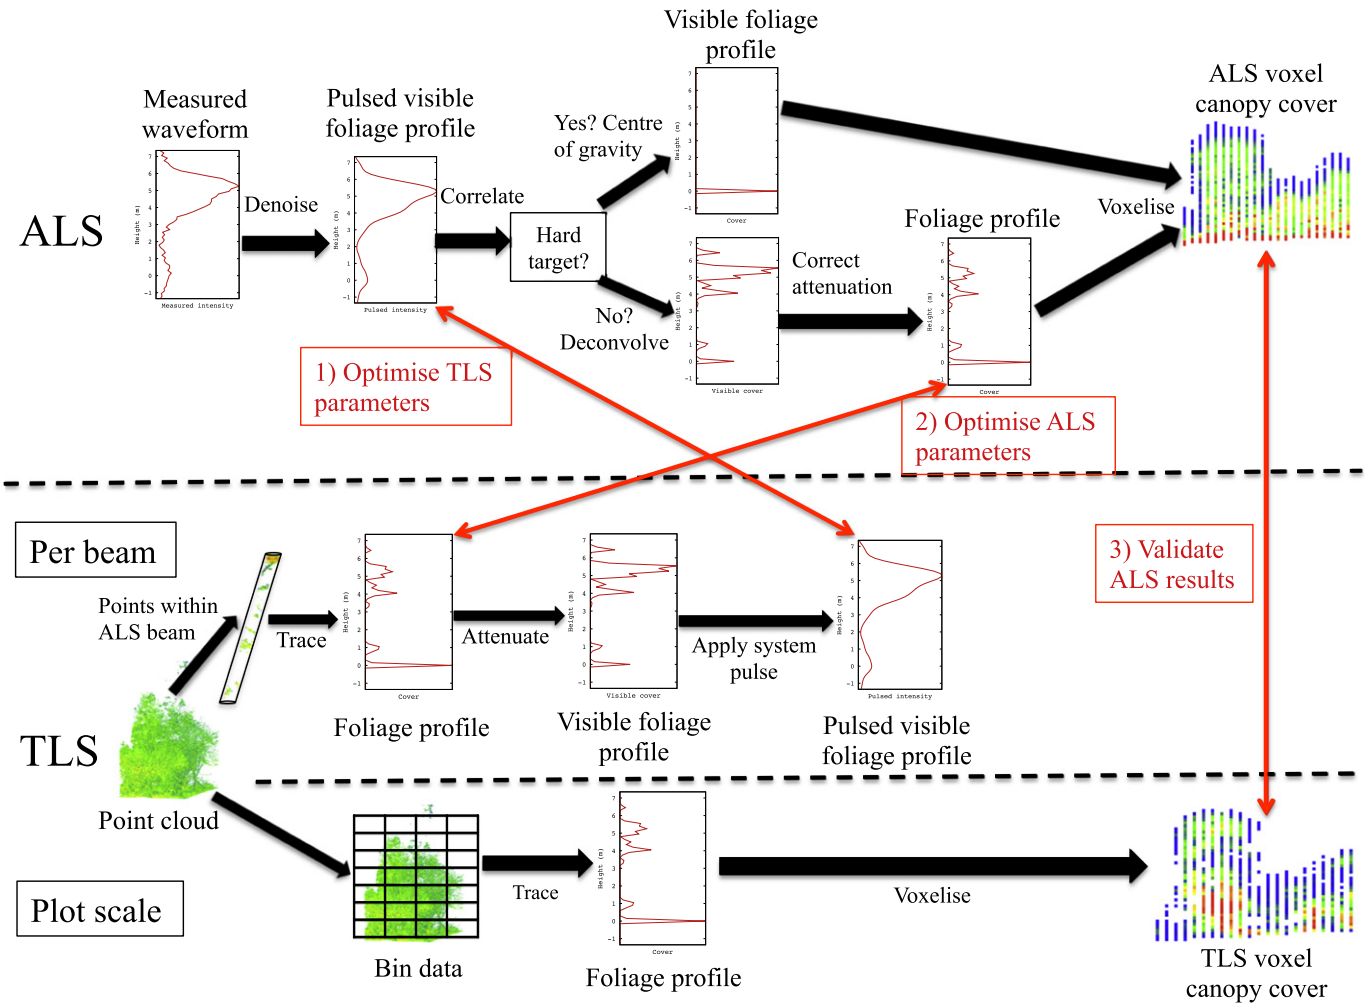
ALS

Measured waveform

Height (m)
7
6
5
4
3
2
1
0
−1
Measured intensity

Denoise

Pulsed visible foliage profile

Height (m)
7
6
5
4
3
2
1
0
−1
Pulsed intensity

Correlate

Hard target?

Yes? Centre of gravity

Visible foliage profile

Height (m)
7
6
5
4
3
2
1
0
−1
Cover

No? Deconvolve

Height (m)
7
6
5
4
3
2
1
0
−1
Visible cover

Correct attenuation

Foliage profile

Height (m)
7
6
5
4
3
2
1
0
−1
Cover

Voxelise

ALS voxel canopy cover

1) Optimise TLS parameters

2) Optimise ALS parameters

3) Validate ALS results

Per beam

Points within ALS beam

Trace

Height (m)
7
6
5
4
3
2
1
0
−1
Cover

Attenuate

Height (m)
7
6
5
4
3
2
1
0
−1
Visible cover

Apply system pulse

Height (m)
7
6
5
4
3
2
1
0
−1
Pulsed intensity

Foliage profile

Visible foliage profile

Pulsed visible foliage profile

TLS

Point cloud

Plot scale

Bin data

Trace

Height (m)
7
6
5
4
3
2
1
0
−1
Cover

Foliage profile

Voxelise

TLS voxel canopy cover